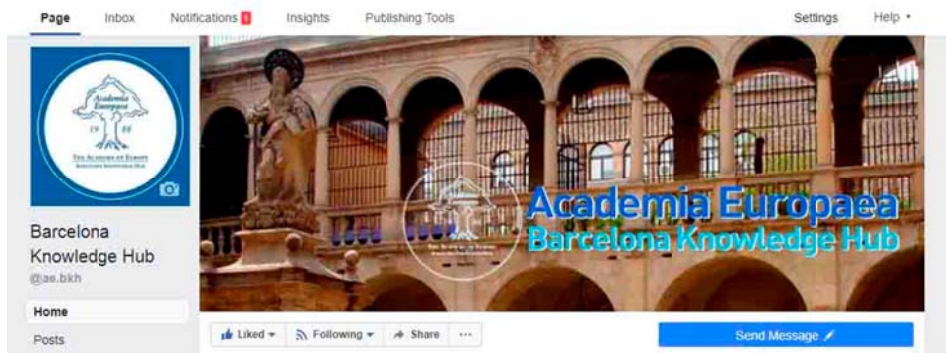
Page Inbox Notifications 1 Insights Publishing Tools Settings Help

Academia Europaea
19 88
The Academy of Europe
Barcelona Knowledge Hub

Barcelona Knowledge Hub
@ae.bkh

Home
Posts

Academia Europaea
Barcelona Knowledge Hub

Liked Following Share ···

Send Message